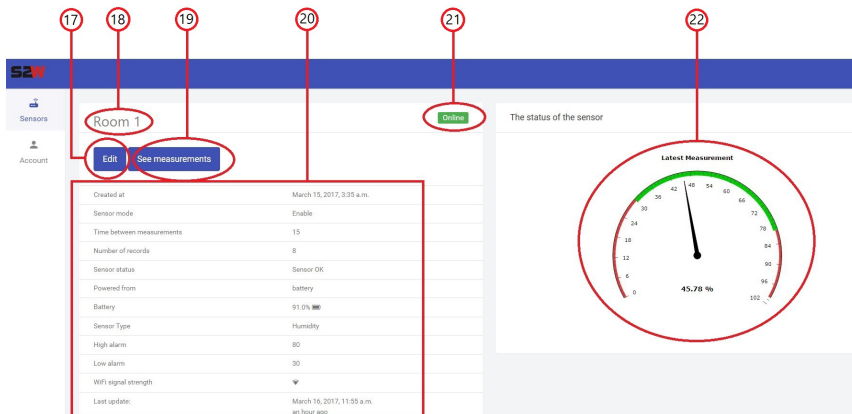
17 18 19 20 21 22

S2W

Sensors

Account

Room 1

Online

Edit

See measurements

| Created at | March 15, 2017, 3:35 a.m. |
|---|---|
| Sensor mode | Enable |
| Time between measurements | 15 |
| Number of records | 8 |
| Sensor status | Sensor OK |
| Powered from | battery |
| Battery | 91.0% |
| Sensor Type | Humidity |
| High alarm | 80 |
| Low alarm | 30 |
| WiFi signal strength | |
| Last update: | March 16, 2017, 11:55 a.m. an hour ago |

The status of the sensor

Latest Measurement

0 6 12 18 24 30 36 42 48 54 60 66 72 78 84 90 96 102

45.78 %